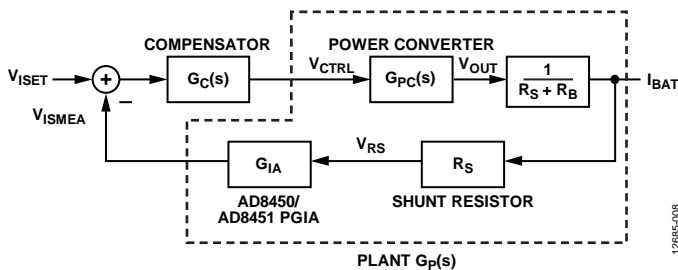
COMPENSATOR
POWER CONVERTER
$V_{ISET}$
+
−
$V_{ISMEA}$
$G_C(s)$
$V_{CTRL}$
$G_{PC}(s)$
$V_{OUT}$
$\frac{1}{R_S + R_B}$
$I_{BAT}$
$V_{RS}$
$G_{IA}$
$R_S$
AD8450/ AD8451 PGIA
SHUNT RESISTOR
PLANT $G_P(s)$
12685-008